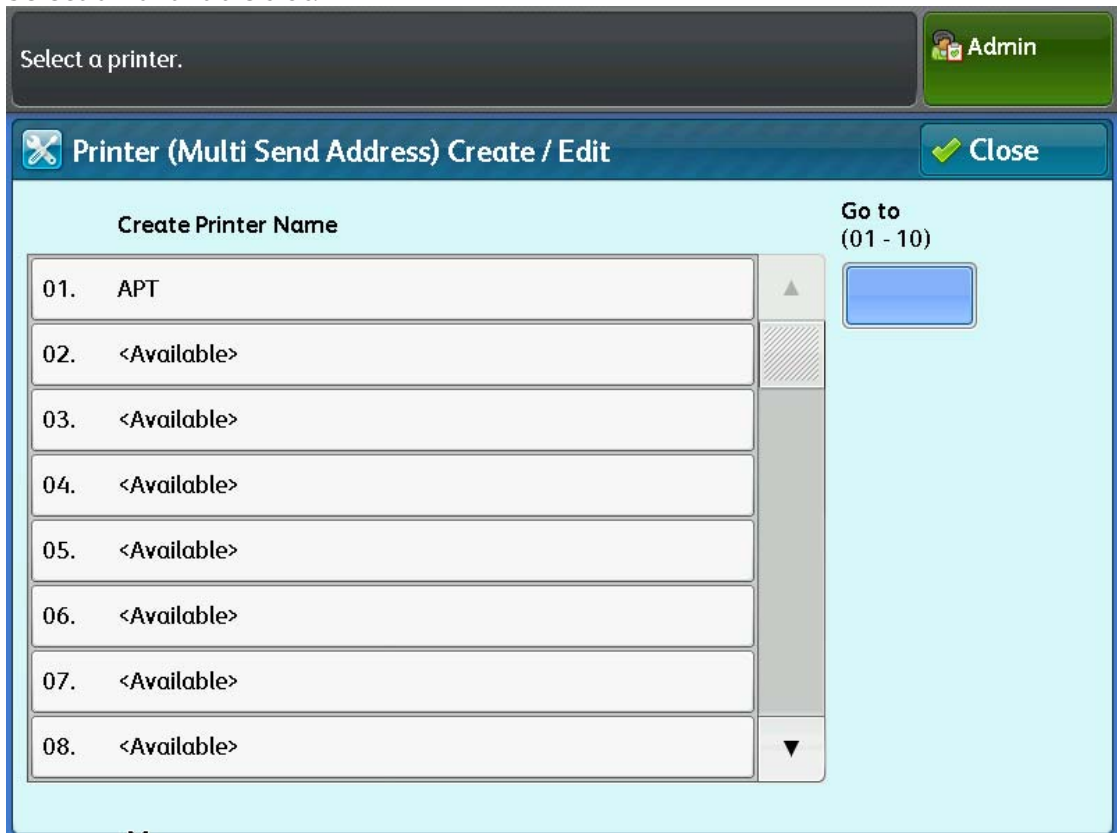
Select a printer.

Admin

Printer (Multi Send Address) Create / Edit

Close

Create Printer Name

Go to
(01 - 10)

01. APT
02. <Available>
03. <Available>
04. <Available>
05. <Available>
06. <Available>
07. <Available>
08. <Available>